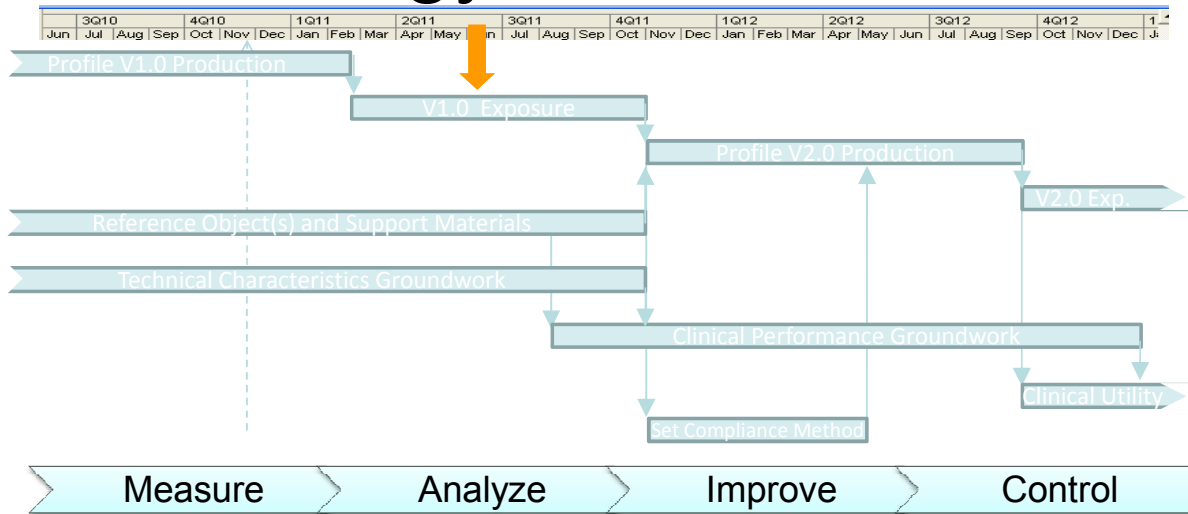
3Q10 4Q10 1Q11 2Q11 3Q11 4Q11 1Q12 2Q12 3Q12 4Q12 1
Jun Jul Aug Sep Oct Nov Dec Jan Feb Mar Apr May Jun Jul Aug Sep Oct Nov Dec Jan Feb Mar Apr May Jun Jul Aug Sep Oct Nov Dec Ja

Profile V1.0 Production

V1.0 Exposure

Profile V2.0 Production

V2.0 Exp.

Reference Object(s) and Support Materials

Technical Characteristics Groundwork

Clinical Performance Groundwork

Clinical Utility

Set Compliance Method

Measure Analyze Improve Control